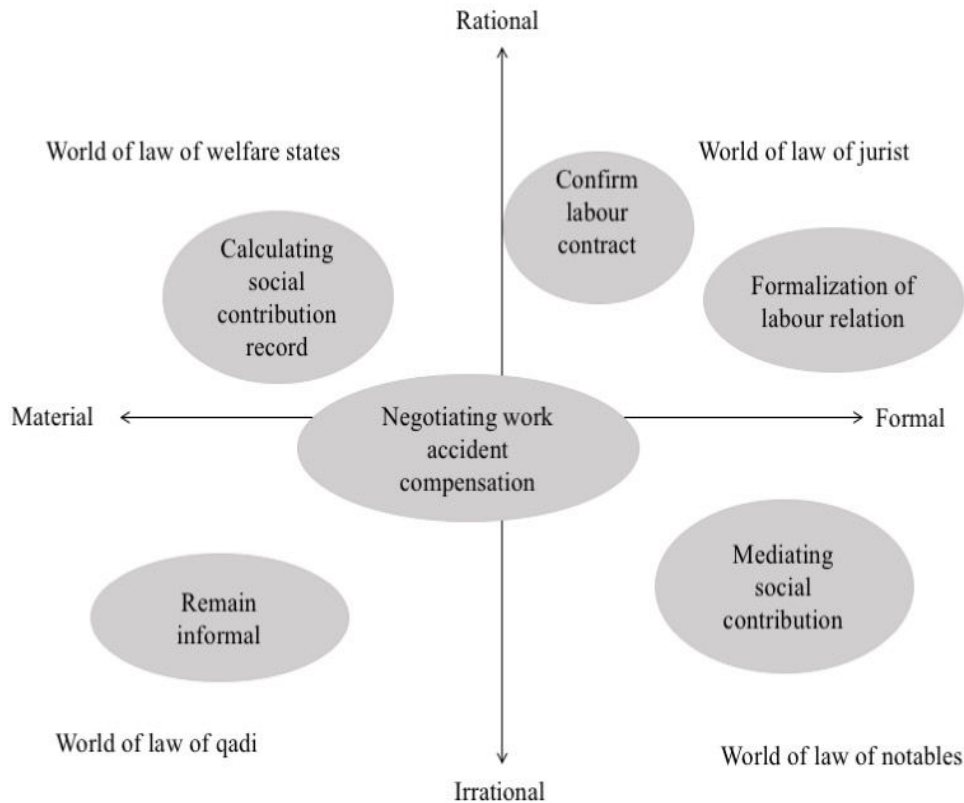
Rational

World of law of welfare states

World of law of jurist

Confirm labour contract

Calculating social contribution record

Formalization of labour relation

Material

Negotiating work accident compensation

Formal

Mediating social contribution

Remain informal

World of law of qadi

World of law of notables

Irrational